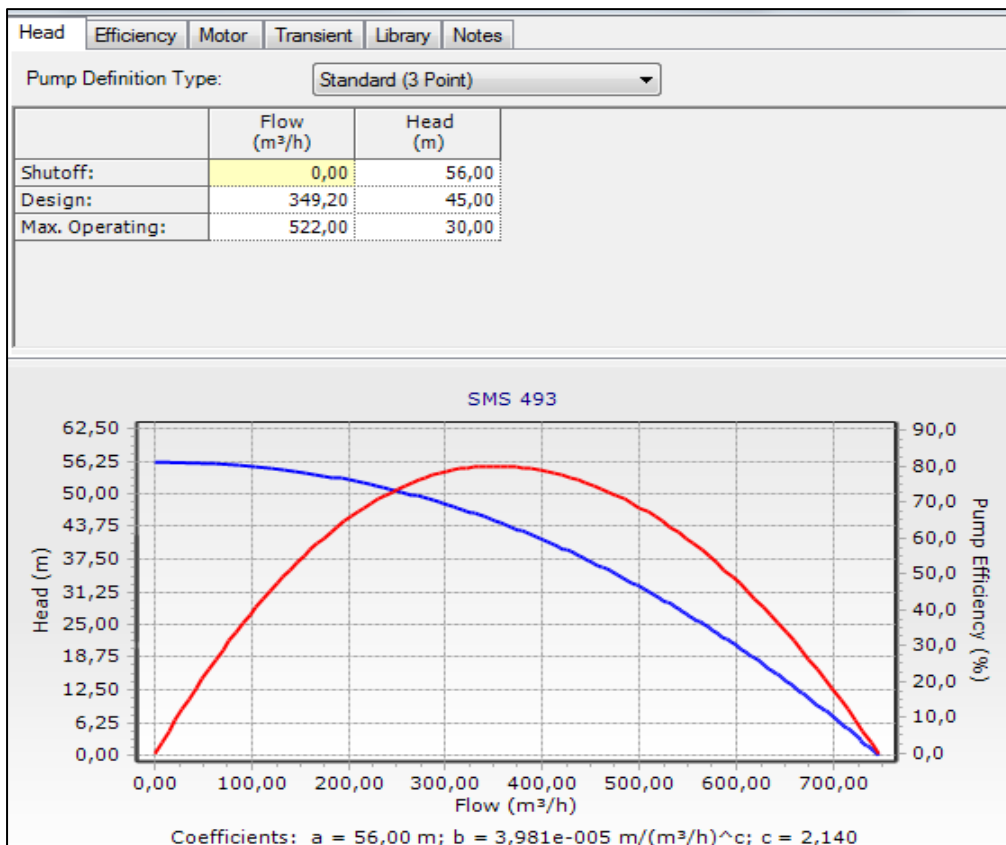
Head | Efficiency | Motor | Transient | Library | Notes

Pump Definition Type: Standard (3 Point)

| | Flow (m³/h) | Head (m) |
|---|---|---|
| Shutoff: | 0,00 | 56,00 |
| Design: | 349,20 | 45,00 |
| Max. Operating: | 522,00 | 30,00 |

SMS 493

62,50
56,25
50,00
43,75
37,50
31,25
25,00
18,75
12,50
6,25
0,00

Head (m)

90,0
80,0
70,0
60,0
50,0
40,0
30,0
20,0
10,0
0,0

Pump Efficiency (%)

0,00 100,00 200,00 300,00 400,00 500,00 600,00 700,00

Flow (m³/h)

Coefficients: a = 56,00 m; b = 3,981e-005 m/(m³/h)^c; c = 2,140